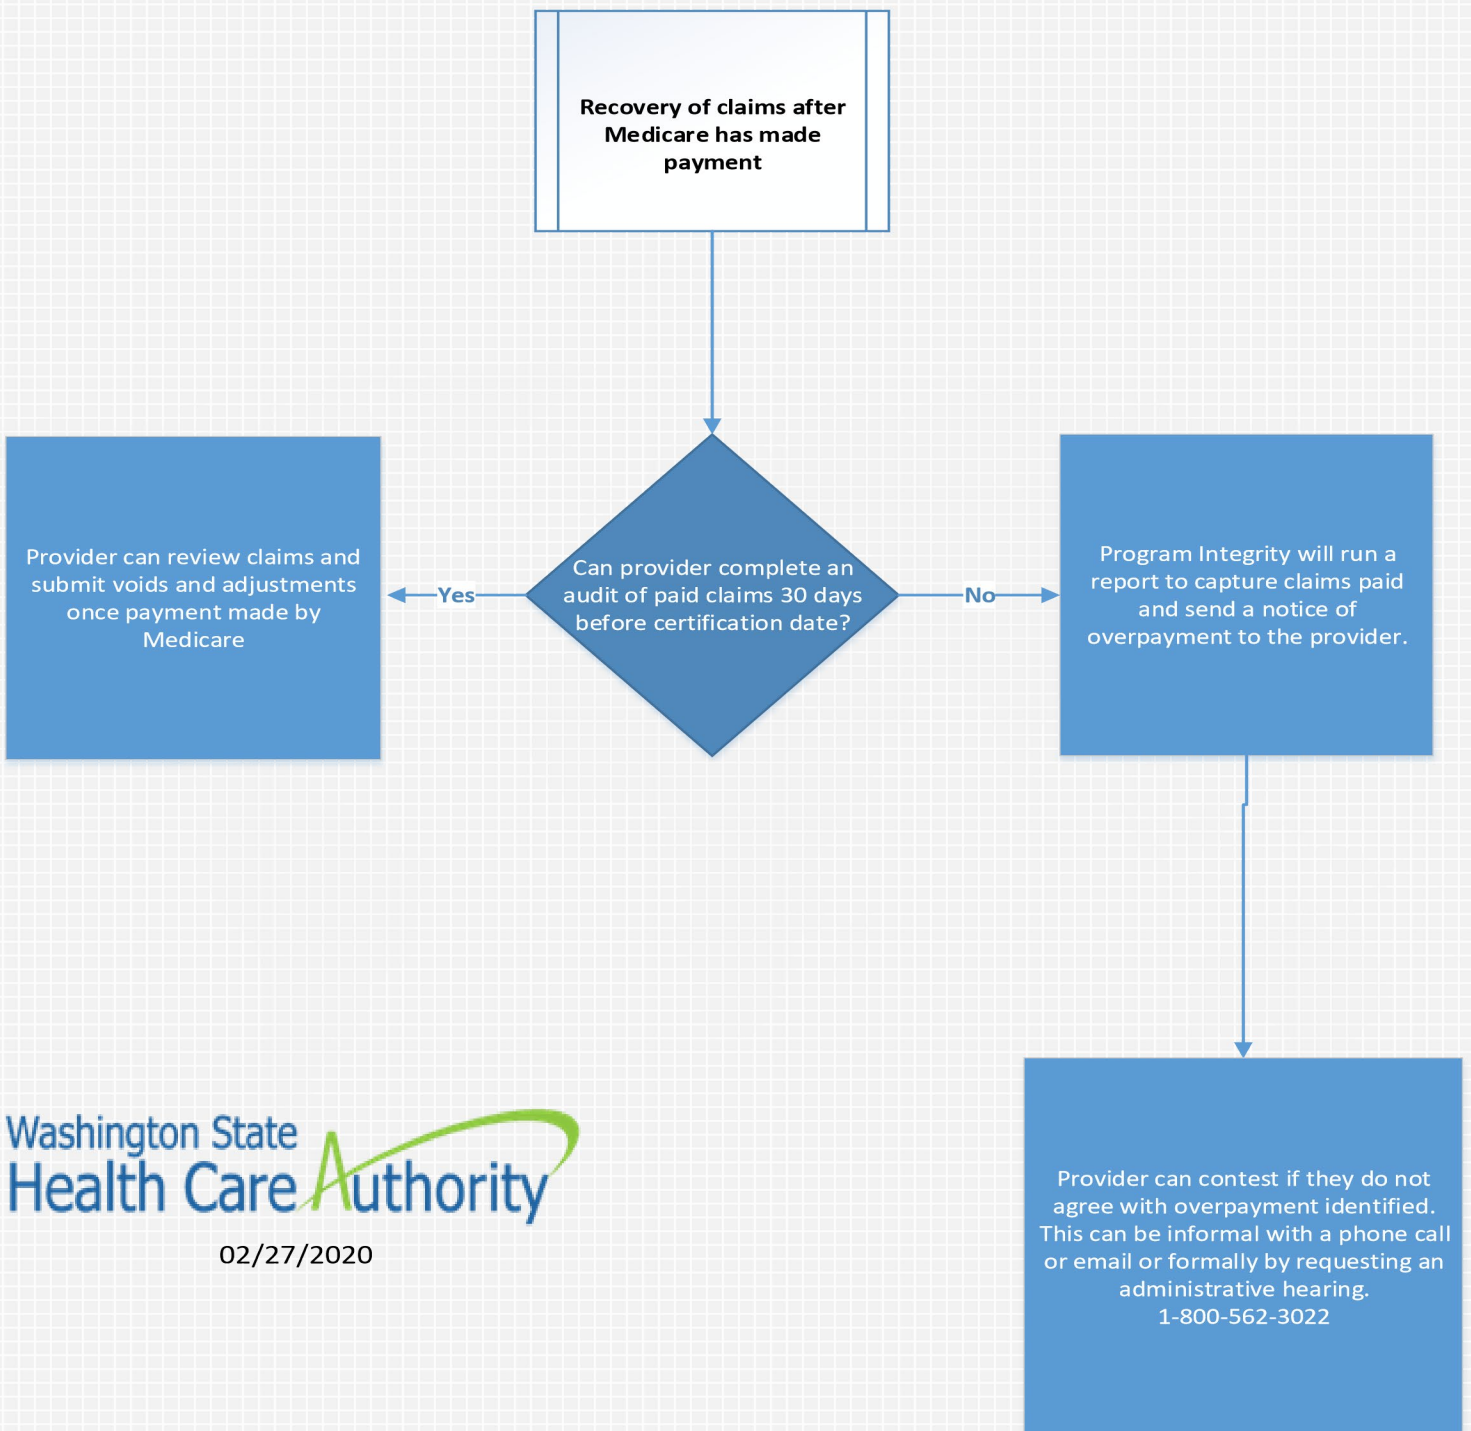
Recovery of claims after Medicare has made payment

Can provider complete an audit of paid claims 30 days before certification date?

Yes

Provider can review claims and submit voids and adjustments once payment made by Medicare

No

Program Integrity will run a report to capture claims paid and send a notice of overpayment to the provider.

Provider can contest if they do not agree with overpayment identified. This can be informal with a phone call or email or formally by requesting an administrative hearing. 1-800-562-3022

Washington State Health Care Authority

02/27/2020